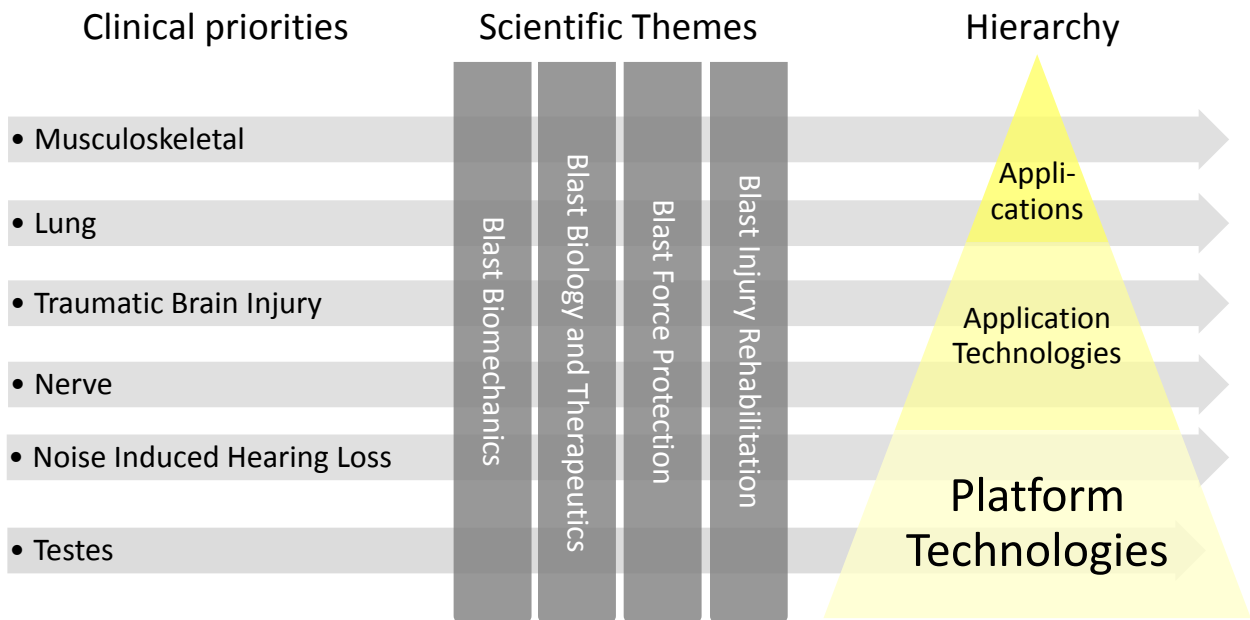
Clinical priorities

Scientific Themes

Hierarchy

• Musculoskeletal

• Lung

• Traumatic Brain Injury

• Nerve

• Noise Induced Hearing Loss

• Testes

Blast Biomechanics

Blast Biology and Therapeutics

Blast Force Protection

Blast Injury Rehabilitation

Applications

Application Technologies

Platform Technologies